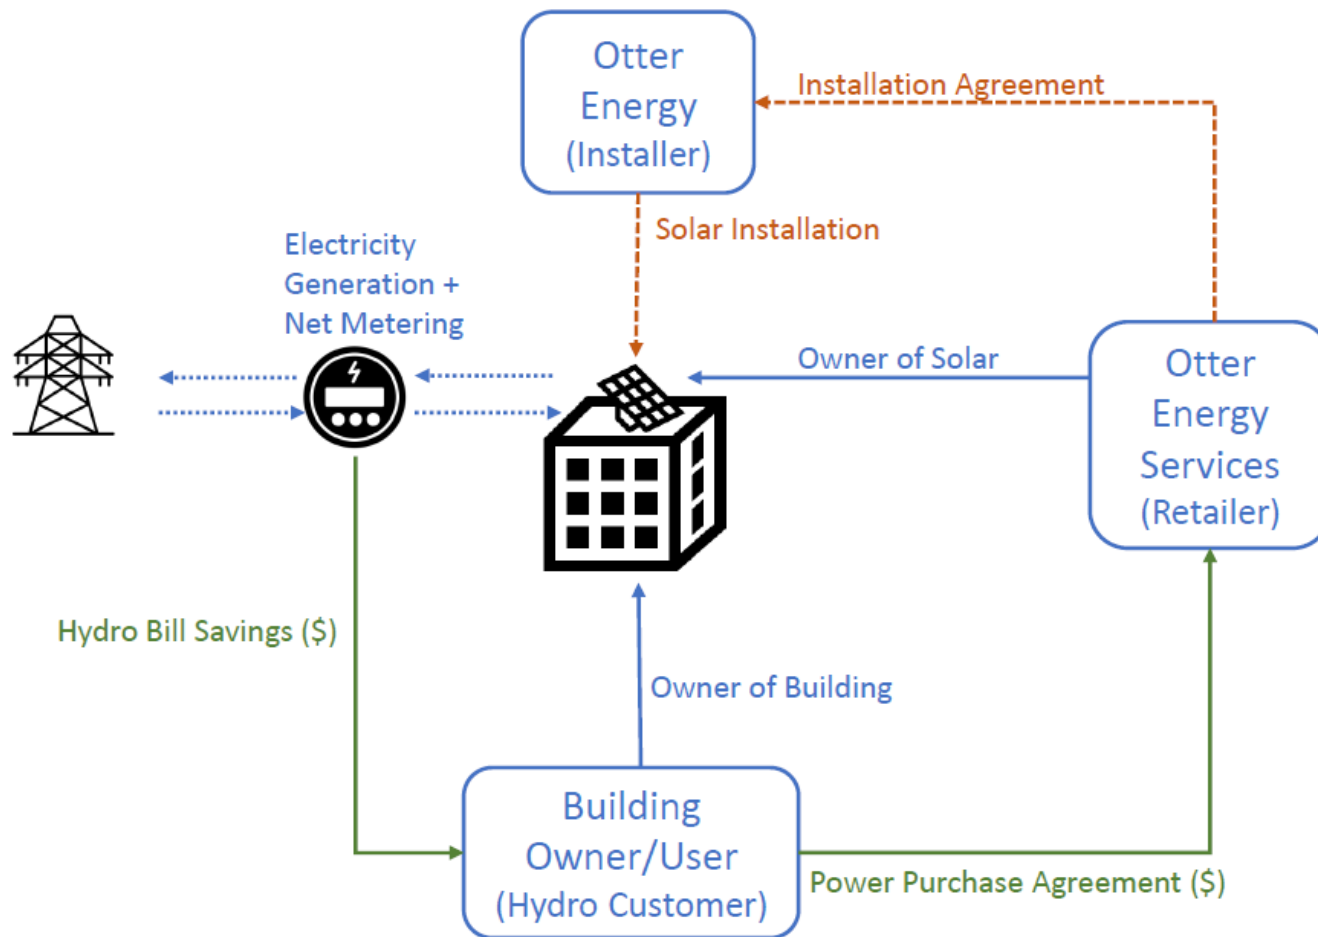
Otter Energy (Installer)

Installation Agreement

Solar Installation

Electricity Generation + Net Metering

Owner of Solar

Otter Energy Services (Retailer)

Hydro Bill Savings ($)

Owner of Building

Building Owner/User (Hydro Customer)

Power Purchase Agreement ($)